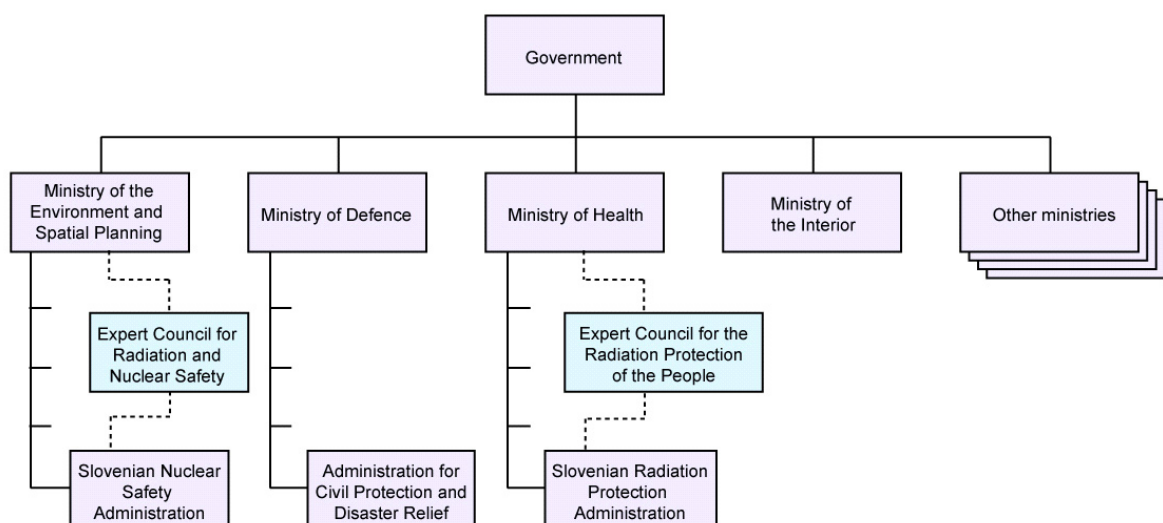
Government

Ministry of the Environment and Spatial Planning

Ministry of Defence

Ministry of Health

Ministry of the Interior

Other ministries

Expert Council for Radiation and Nuclear Safety

Expert Council for the Radiation Protection of the People

Slovenian Nuclear Safety Administration

Administration for Civil Protection and Disaster Relief

Slovenian Radiation Protection Administration